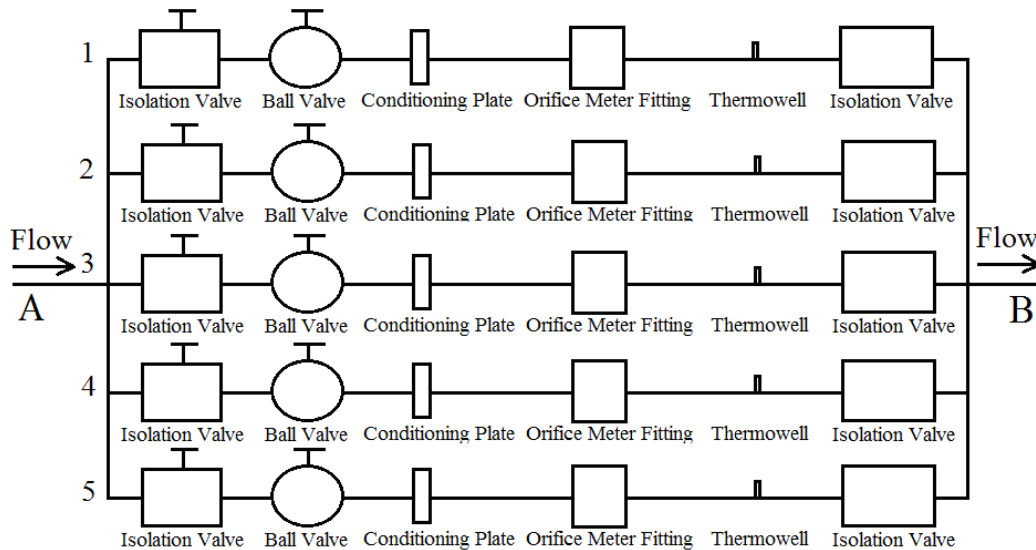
1
Isolation Valve Ball Valve Conditioning Plate Orifice Meter Fitting Thermowell Isolation Valve

2
Isolation Valve Ball Valve Conditioning Plate Orifice Meter Fitting Thermowell Isolation Valve

Flow
3
A
Isolation Valve Ball Valve Conditioning Plate Orifice Meter Fitting Thermowell Isolation Valve
Flow
B

4
Isolation Valve Ball Valve Conditioning Plate Orifice Meter Fitting Thermowell Isolation Valve

5
Isolation Valve Ball Valve Conditioning Plate Orifice Meter Fitting Thermowell Isolation Valve